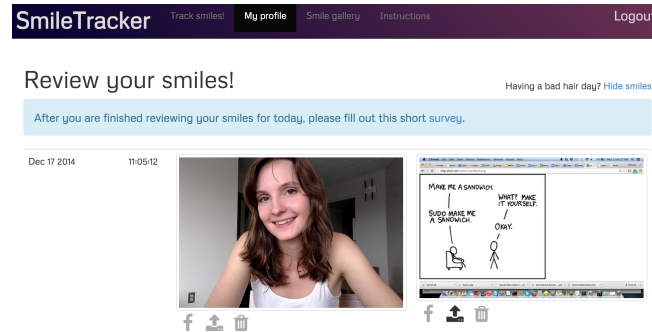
SmileTracker Track smiles! My profile Smile gallery Instructions Logout

Review your smiles!

Having a bad hair day? Hide smiles

After you are finished reviewing your smiles for today, please fill out this short survey.

Dec 17 2014 11:05:12

MAKE ME A SANDWICH.

WHAT? MAKE IT YOURSELF.

SUDO MAKE ME A SANDWICH.

OKAY.